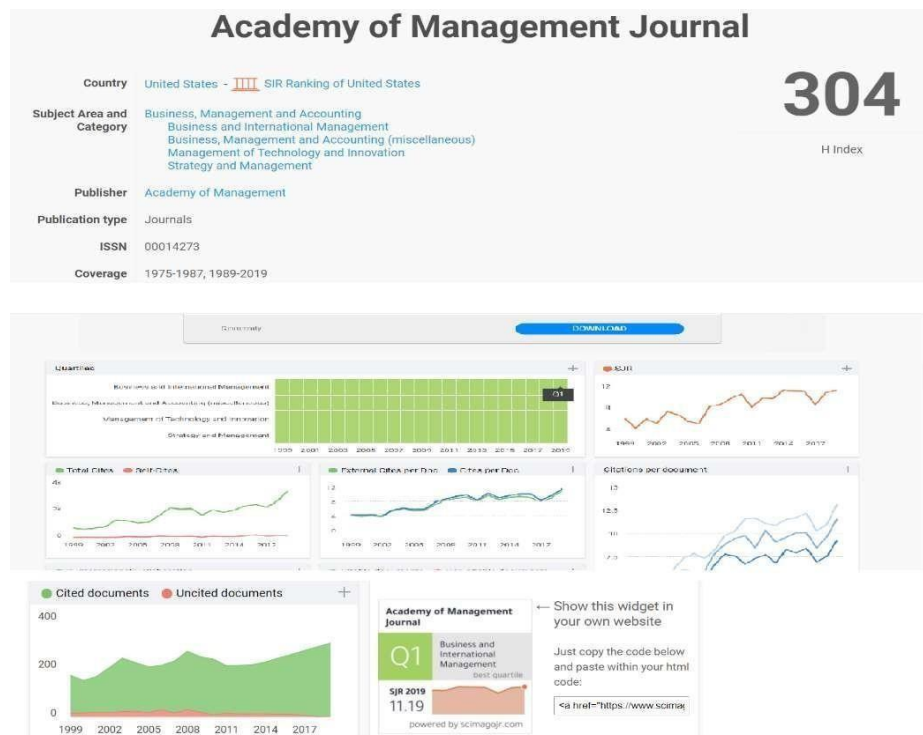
Academy of Management Journal

Country United States - SIR Ranking of United States

304

H Index

Subject Area and Category Business, Management and Accounting
Business and International Management
Business, Management and Accounting (miscellaneous)
Management of Technology and Innovation
Strategy and Management

Publisher Academy of Management

Publication type Journals

ISSN 00014273

Coverage 1975-1987, 1989-2019

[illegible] DOWNLOAD

Quartiles +

Business and International Management
Business, Management and Accounting (miscellaneous)
Management of Technology and Innovation
Strategy and Management

Q1

1999 2001 2003 2005 2007 2009 2011 2013 2015 2017 2019

SJR +

12 8 4

1999 2002 2005 2008 2011 2014 2017

Total Cites Self-Cites

4k 2k 0

1999 2002 2005 2008 2011 2014 2017

External Cites per Doc Cites per Doc

12 8 4 0

1999 2002 2005 2008 2011 2014 2017

Citations per document

15 12.5 10 7.5

Cited documents Uncited documents +

400 200 0

1999 2002 2005 2008 2011 2014 2017

Academy of Management Journal

Q1 Business and International Management best quartile

SJR 2019 11.19

powered by scimagojr.com

← Show this widget in your own website

Just copy the code below and paste within your html code:

<a href="https://www.scimag